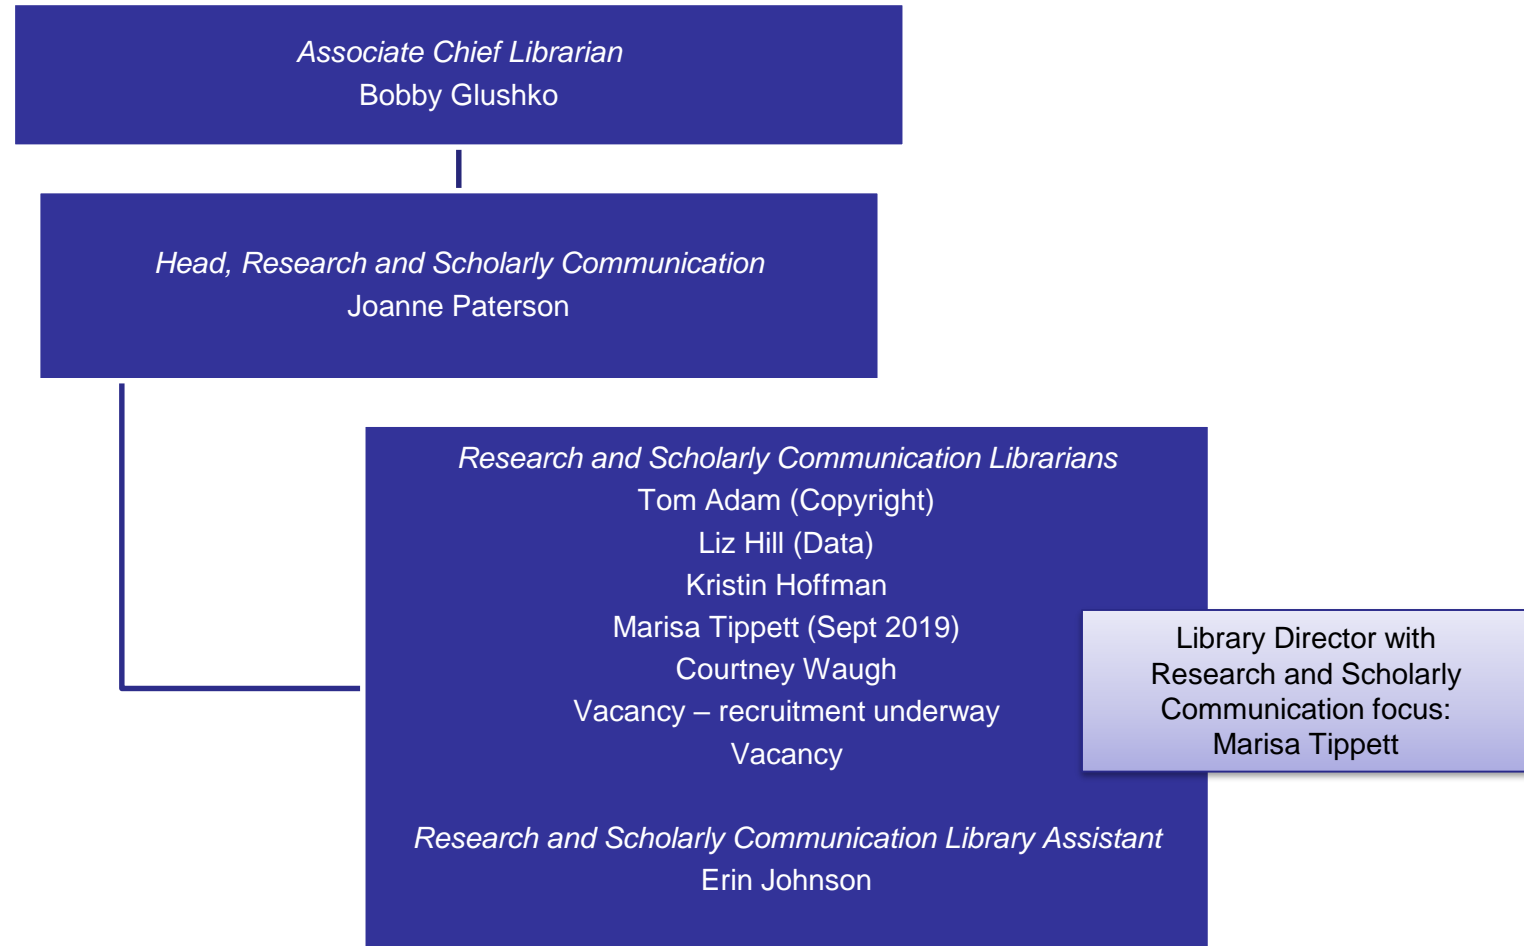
*Associate Chief Librarian*
Bobby Glushko

*Head, Research and Scholarly Communication*
Joanne Paterson

*Research and Scholarly Communication Librarians*
Tom Adam (Copyright)
Liz Hill (Data)
Kristin Hoffman
Marisa Tippett (Sept 2019)
Courtney Waugh
Vacancy – recruitment underway
Vacancy

*Research and Scholarly Communication Library Assistant*
Erin Johnson

Library Director with Research and Scholarly Communication focus: Marisa Tippett